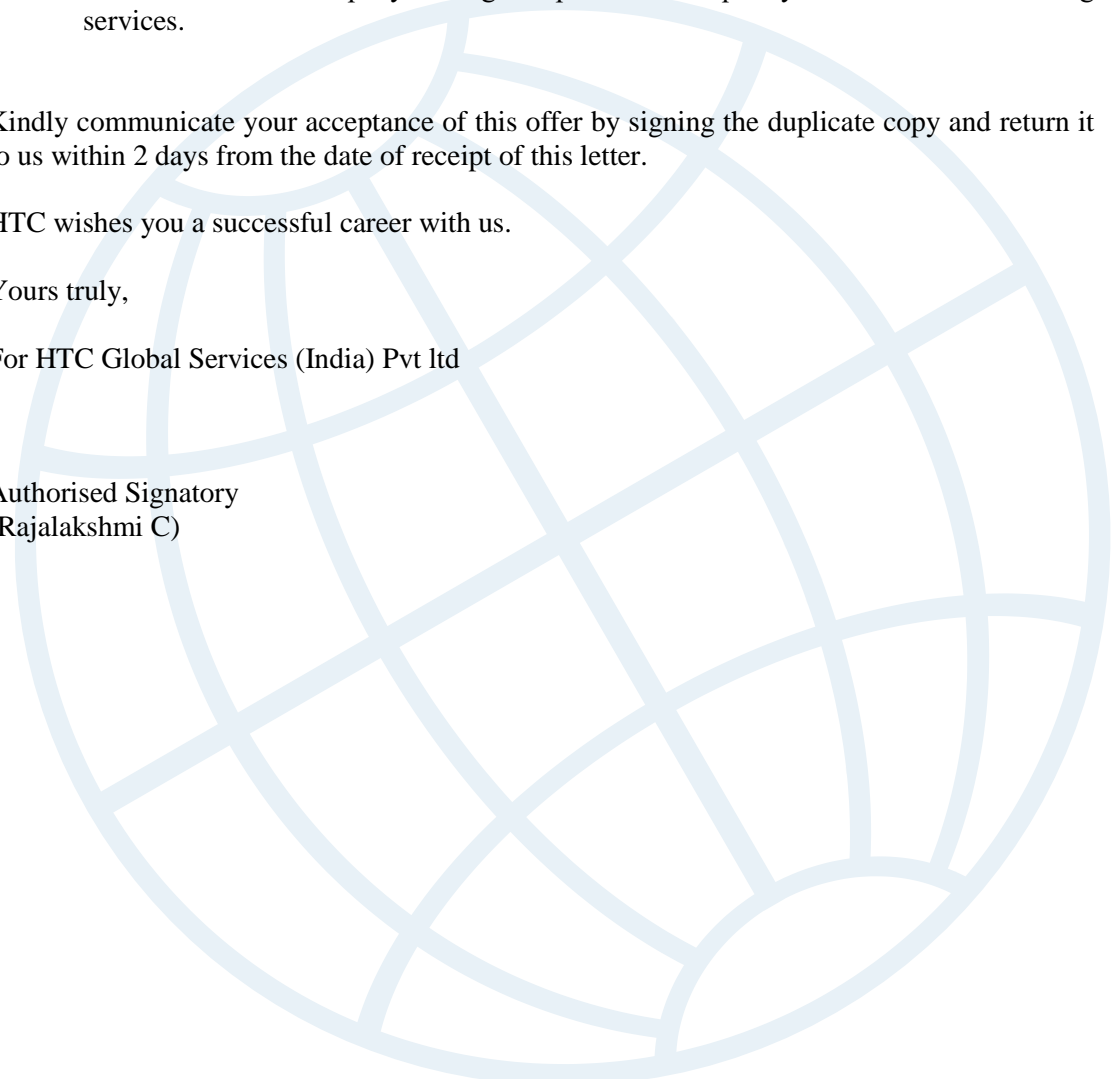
services.

Kindly communicate your acceptance of this offer by signing the duplicate copy and return it o us within 2 days from the date of receipt of this letter.

HTC wishes you a successful career with us.

Yours truly,

For HTC Global Services (India) Pvt ltd

Authorised Signatory
Rajalakshmi C)